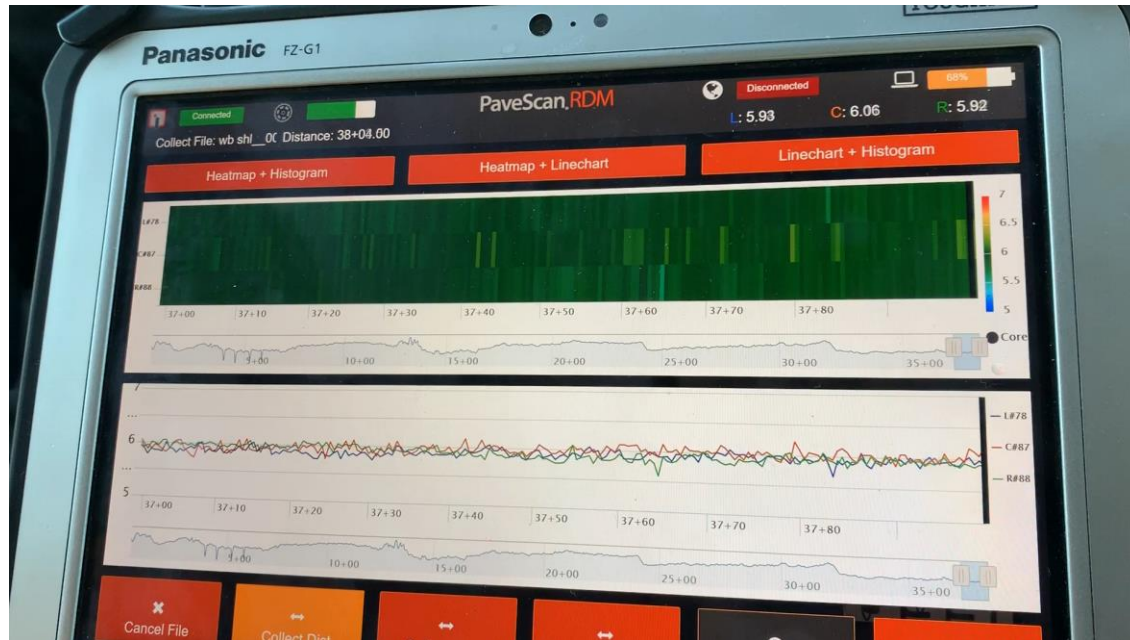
Panasonic FZ-G1

Connected

Collect File: wb shl__0( Distance: 38+04.00

PaveScan RDM

Disconnected

88%

L: 5.93 C: 6.06 R: 5.92

Heatmap + Histogram

Heatmap + Linechart

Linechart + Histogram

L#78
C#87
R#88

7
6.5
6
5.5
5

37+00 37+10 37+20 37+30 37+40 37+50 37+60 37+70 37+80

5+00 10+00 15+00 20+00 25+00 30+00 35+00

Core

7
6
5

— L#78
— C#87
— R#88

37+00 37+10 37+20 37+30 37+40 37+50 37+60 37+70 37+80

5+00 10+00 15+00 20+00 25+00 30+00 35+00

Cancel File

Collect Dist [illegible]